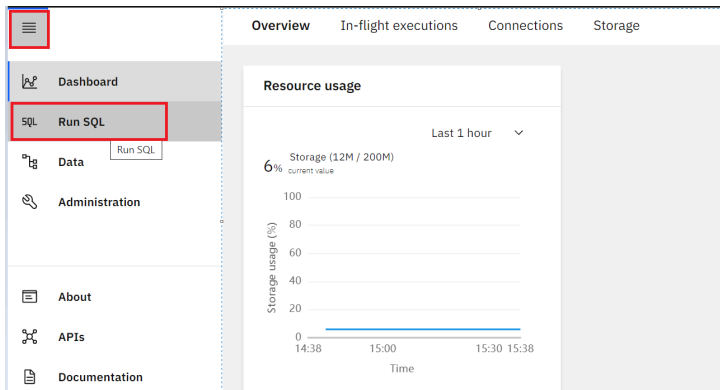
Overview In-flight executions Connections Storage

Dashboard

SQL Run SQL

Run SQL

Data

Administration

About

APIs

Documentation

Resource usage

Last 1 hour

6% Storage (12M / 200M)
current value

100
80
60
40
20
0

Storage usage (%)

14:38 15:00 15:30 15:38

Time